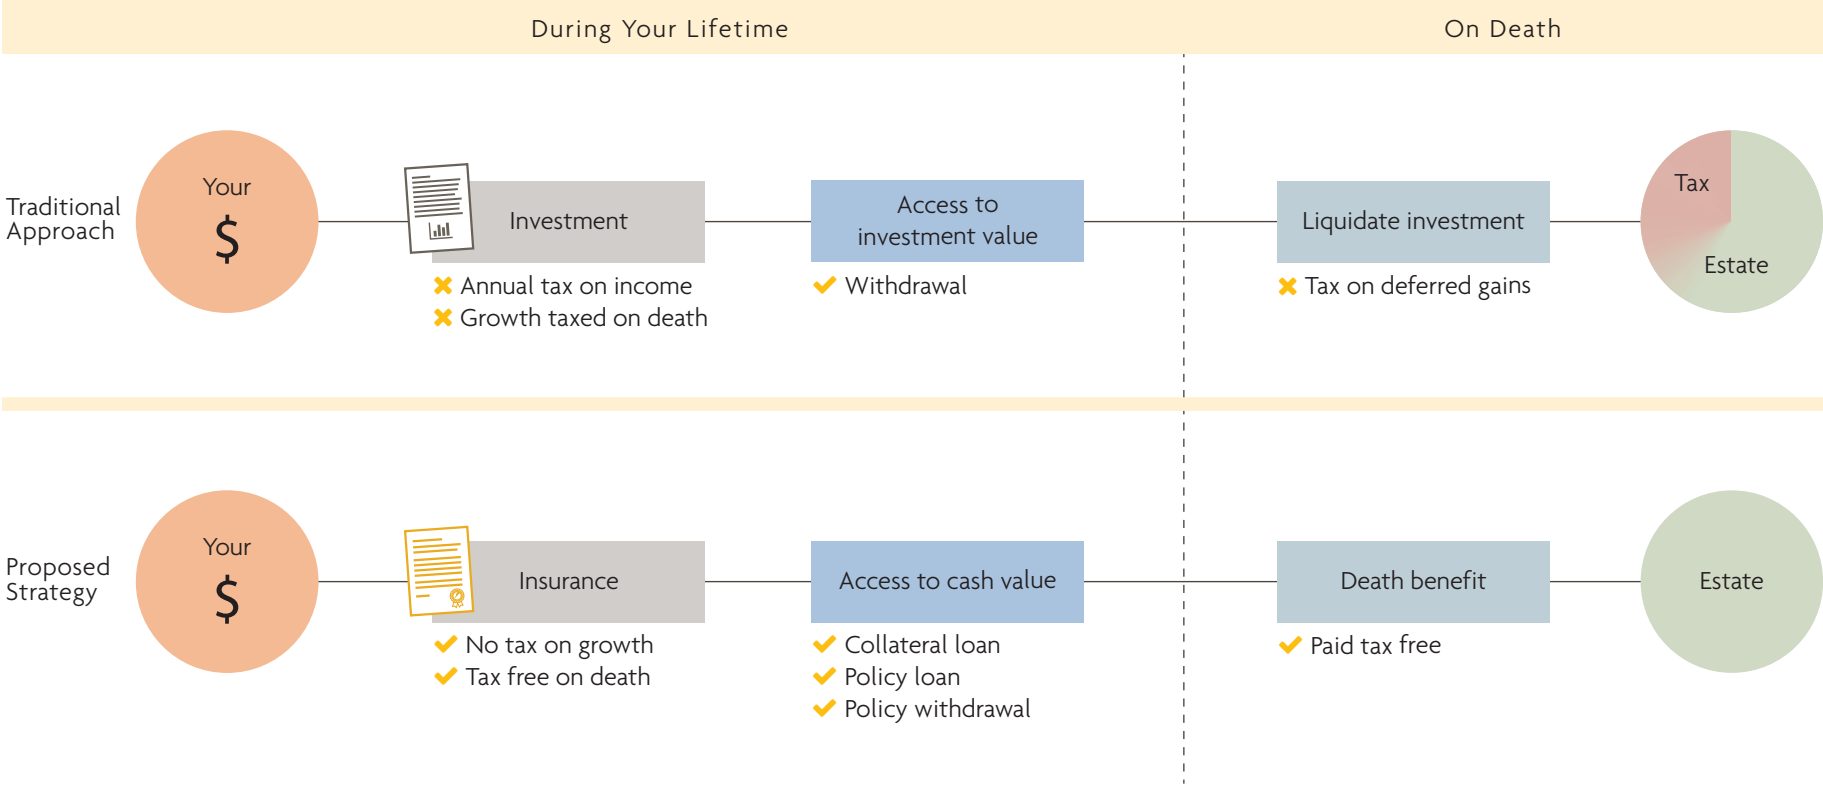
During Your Lifetime

On Death

Traditional Approach

Your $

Investment

✖ Annual tax on income
✖ Growth taxed on death

Access to investment value

✔ Withdrawal

Liquidate investment

✖ Tax on deferred gains

Tax

Estate

Proposed Strategy

Your $

Insurance

✔ No tax on growth
✔ Tax free on death

Access to cash value

✔ Collateral loan
✔ Policy loan
✔ Policy withdrawal

Death benefit

✔ Paid tax free

Estate